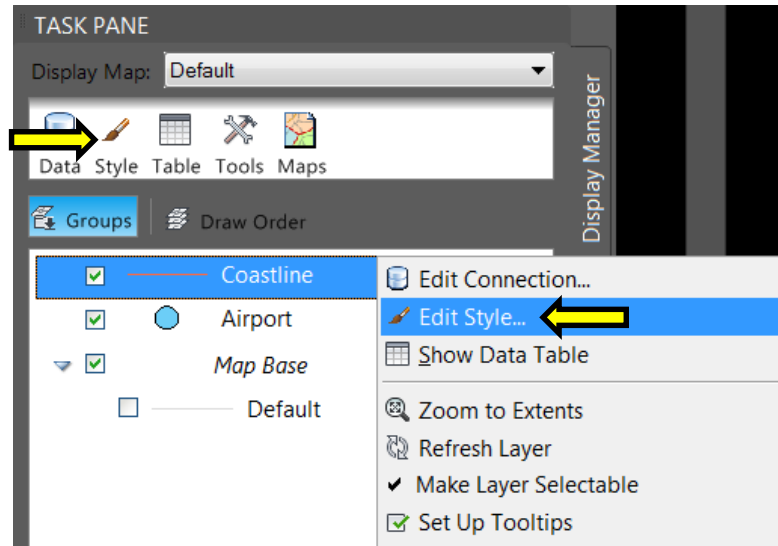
TASK PANE

Display Map: Default

Data Style Table Tools Maps

Display Manager

Groups Draw Order

Coastline

Airport

Map Base

Default

Edit Connection...

Edit Style...

Show Data Table

Zoom to Extents

Refresh Layer

Make Layer Selectable

Set Up Tooltips